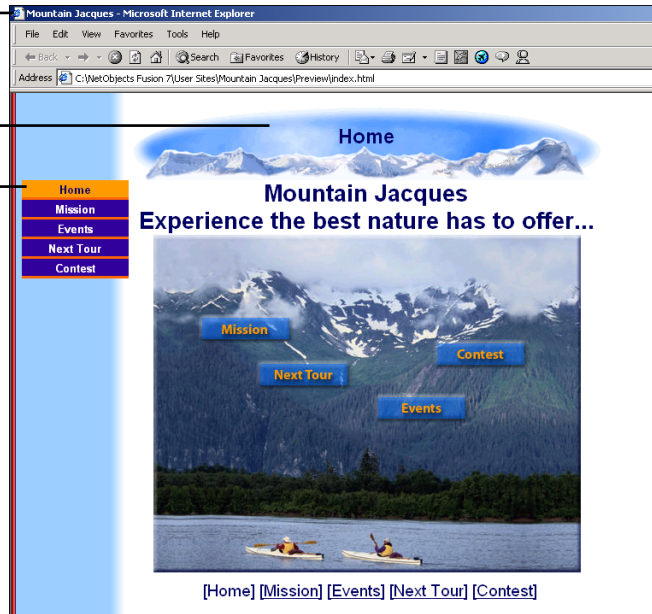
Mountain Jacques - Microsoft Internet Explorer

File Edit View Favorites Tools Help

Back Search Favorites History

Address C:\NetObjects Fusion 7\User Sites\Mountain Jacques\Preview\index.html

Home

Home
Mission
Events
Next Tour
Contest

Mountain Jacques
Experience the best nature has to offer...

Mission
Contest
Next Tour
Events

[Home] [Mission] [Events] [Next Tour] [Contest]